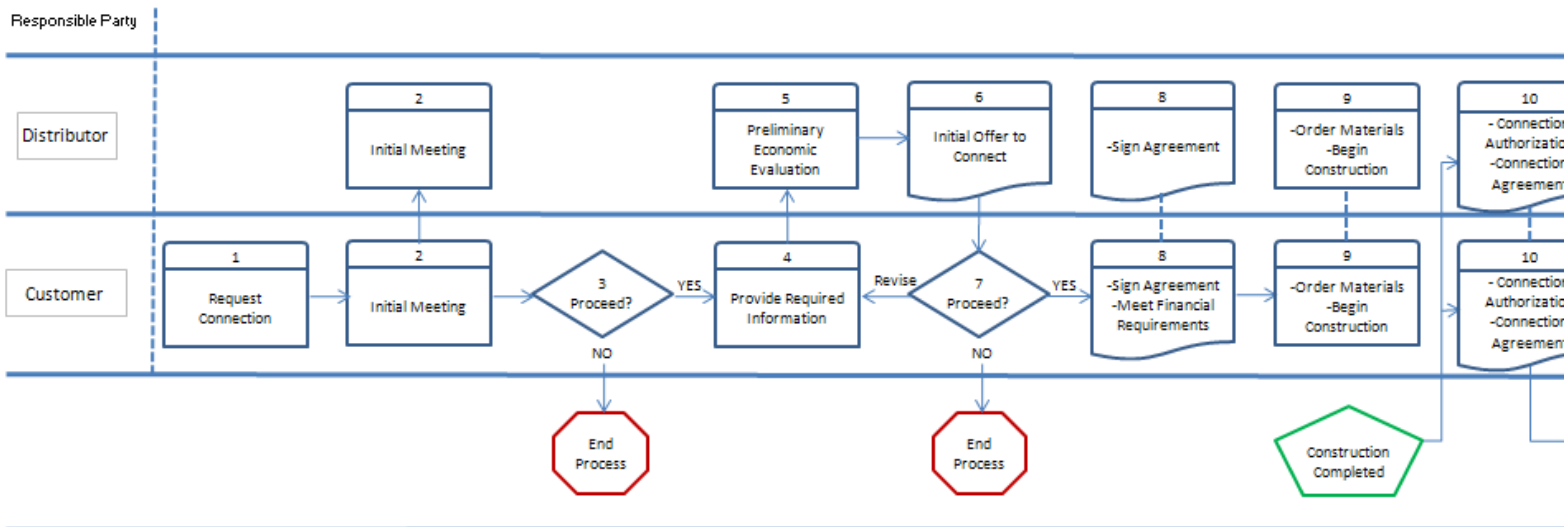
Responsible Party

Distributor

Customer

2
Initial Meeting

5
Preliminary Economic Evaluation

6
Initial Offer to Connect

8
-Sign Agreement

9
-Order Materials
-Begin Construction

10
- Connection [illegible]
Authorizatio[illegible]
-Connection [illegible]
Agreemen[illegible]

1
Request Connection

2
Initial Meeting

3
Proceed?

YES

NO

4
Provide Required Information

Revise

7
Proceed?

YES

NO

8
-Sign Agreement
-Meet Financial Requirements

9
-Order Materials
-Begin Construction

10
- Connection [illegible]
Authorizatio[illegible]
-Connection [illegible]
Agreemen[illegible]

End Process

End Process

Construction Completed